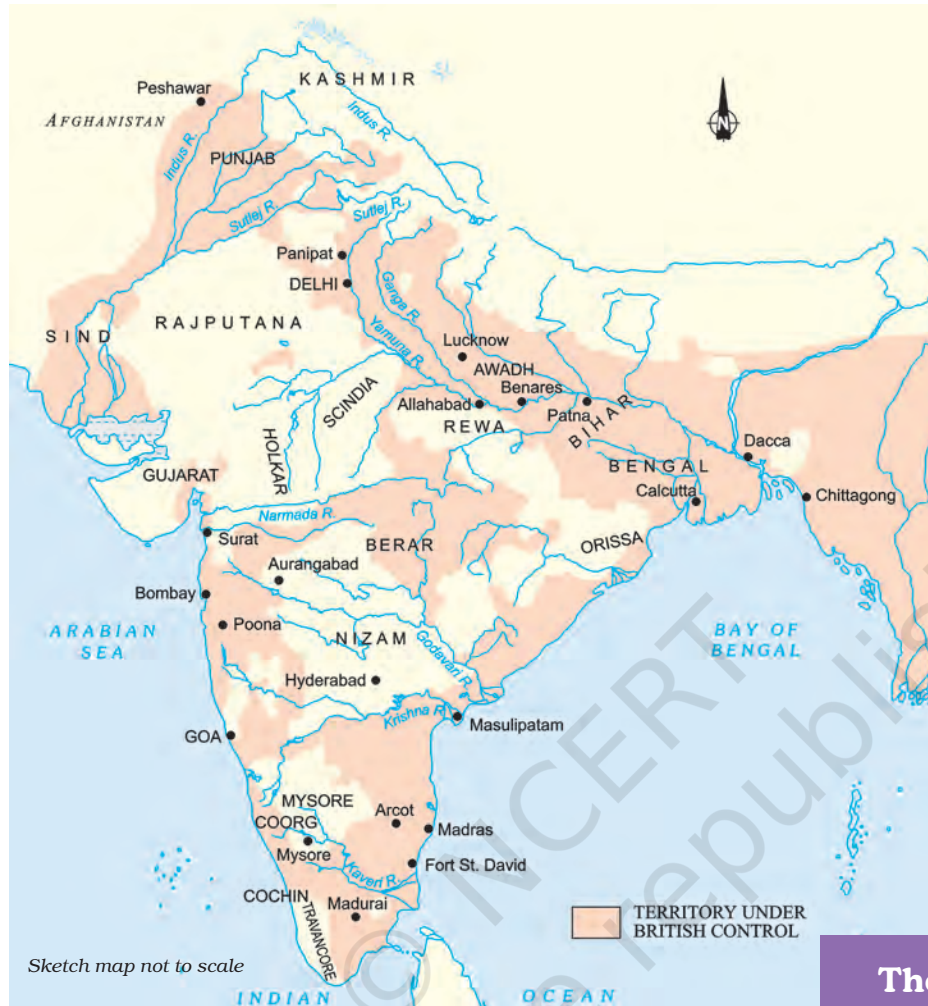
Peshawar
KASHMIR
AFGHANISTAN
Indus R.
Indus R.
PUNJAB
Sutlej R.
Sutlej R.
Panipat
DELHI
Ganga R.
Yamuna R.
SIND
RAJPUTANA
Lucknow
AWADH
Benares
Allahabad
Patna
SCINDIA
HOLKAR
REWA
BIHAR
Dacca
BENGAL
GUJARAT
Calcutta
Chittagong
Narmada R.
Surat
BERAR
ORISSA
Aurangabad
Bombay
Poona
NIZAM
Godavari R.
ARABIAN SEA
BAY OF BENGAL
Hyderabad
Krishna R.
Masulipatam
GOA
MYSORE
Arcot
COORG
Madras
Mysore
Fort St. David
Kaveri R.
COCHIN
TRAVANCORE
Madurai
TERRITORY UNDER BRITISH CONTROL
Sketch map not to scale
INDIAN OCEAN
© NCERT not to be republished
The